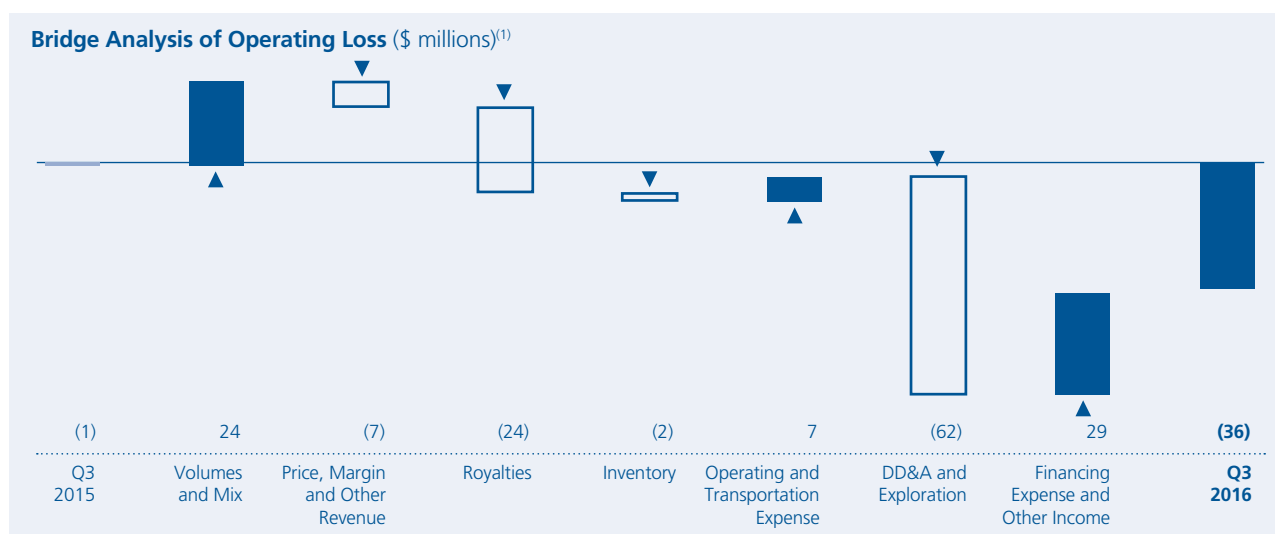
Bridge Analysis of Operating Loss ($ millions)$^{(1)}$

| (1) | 24 | (7) | (24) | (2) | 7 | (62) | 29 | **(36)** |
|---|---|---|---|---|---|---|---|---|
| Q3 2015 | Volumes and Mix | Price, Margin and Other Revenue | Royalties | Inventory | Operating and Transportation Expense | DD&A and Exploration | Financing Expense and Other Income | **Q3 2016** |